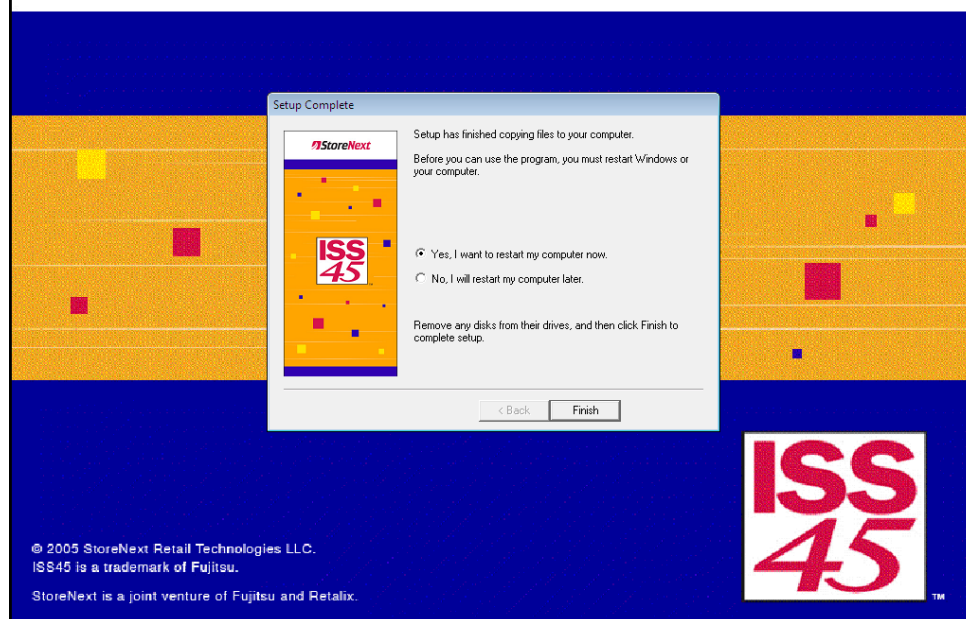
Setup Complete

StoreNext

ISS 45

Setup has finished copying files to your computer.

Before you can use the program, you must restart Windows or your computer.

Yes, I want to restart my computer now.

No, I will restart my computer later.

Remove any disks from their drives, and then click Finish to complete setup.

< Back

Finish

ISS 45

TM

© 2005 StoreNext Retail Technologies LLC.
ISS45 is a trademark of Fujitsu.

StoreNext is a joint venture of Fujitsu and Retalix.